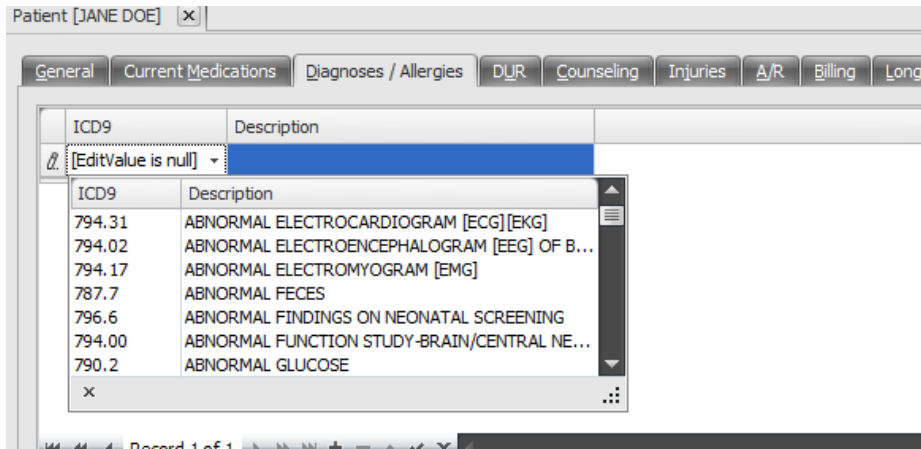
Patient [JANE DOE] ×

General | Current Medications | Diagnoses / Allergies | DUR | Counseling | Injuries | A/R | Billing | Long

| ICD9 | Description |
|---|---|
| [EditValue is null] | |

| ICD9 | Description |
|---|---|
| 794.31 | ABNORMAL ELECTROCARDIOGRAM [ECG][EKG] |
| 794.02 | ABNORMAL ELECTROENCEPHALOGRAM [EEG] OF B... |
| 794.17 | ABNORMAL ELECTROMYOGRAM [EMG] |
| 787.7 | ABNORMAL FECES |
| 796.6 | ABNORMAL FINDINGS ON NEONATAL SCREENING |
| 794.00 | ABNORMAL FUNCTION STUDY-BRAIN/CENTRAL NE... |
| 790.2 | ABNORMAL GLUCOSE |

×

Record 1 of 1